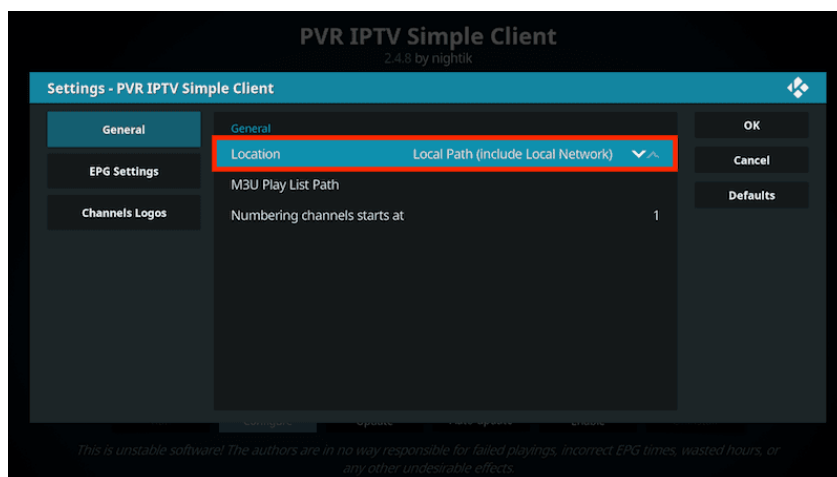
PVR IPTV Simple Client
2.4.8 by nightik

Settings - PVR IPTV Simple Client

General
EPG Settings
Channels Logos

General
Location Local Path (include Local Network)
M3U Play List Path
Numbering channels starts at 1

OK
Cancel
Defaults

Configure Update Auto-update Enable

This is unstable software! The authors are in no way responsible for failed playings, incorrect EPG times, wasted hours, or any other undesirable effects.